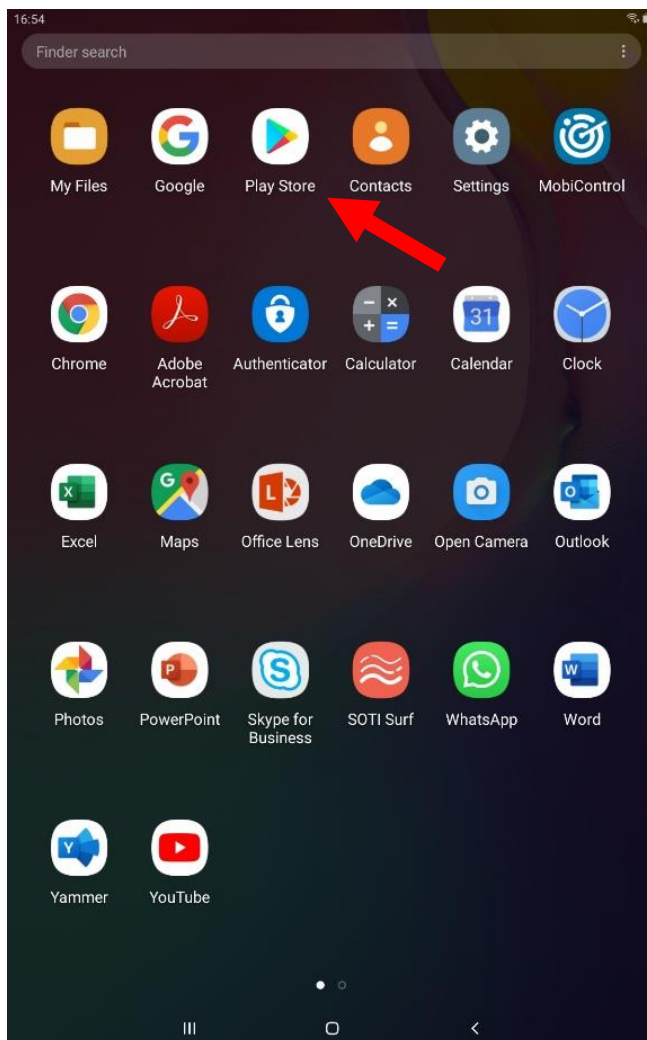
16:54

Finder search

My Files
Google
Play Store
Contacts
Settings
MobiControl

Chrome
Adobe Acrobat
Authenticator
Calculator
Calendar
Clock

Excel
Maps
Office Lens
OneDrive
Open Camera
Outlook

Photos
PowerPoint
Skype for Business
SOTI Surf
WhatsApp
Word

Yammer
YouTube